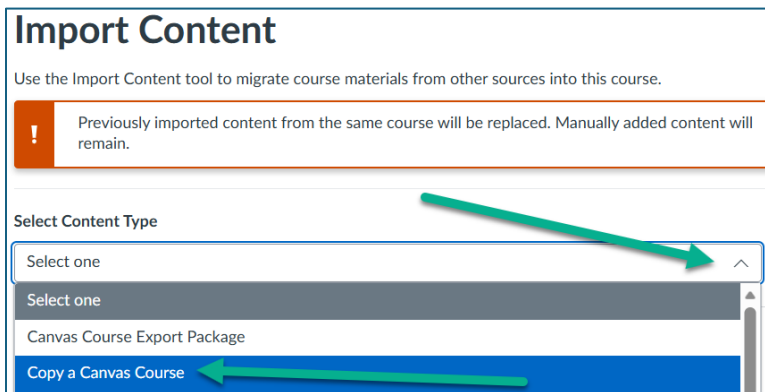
Import Content

Use the Import Content tool to migrate course materials from other sources into this course.

!

Previously imported content from the same course will be replaced. Manually added content will remain.

Select Content Type

Select one

Select one

Canvas Course Export Package

Copy a Canvas Course